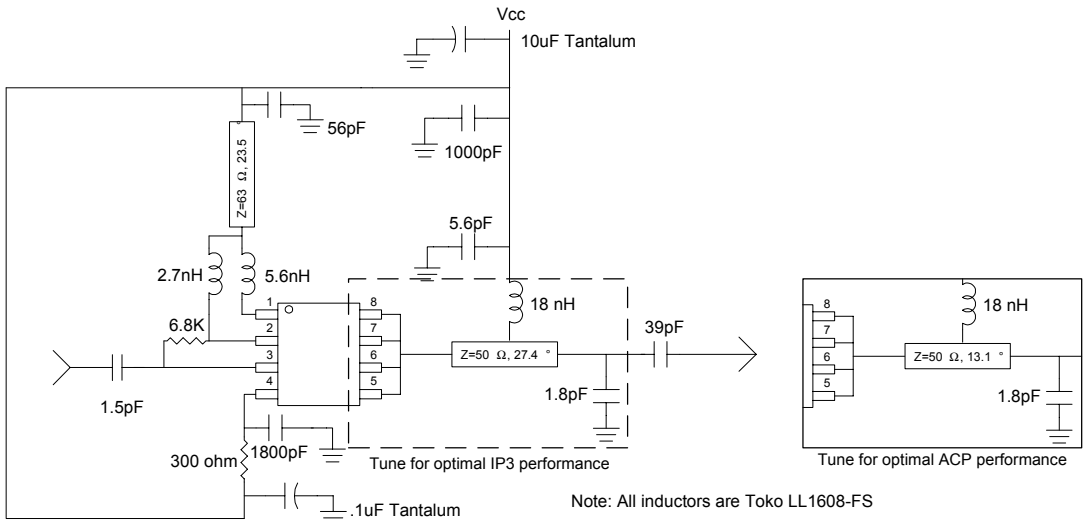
Vcc

10uF Tantalum

56pF

1000pF

Z=63 Ω, 23.5

5.6pF

2.7nH

5.6nH

18 nH

1

8

2

7

6.8K

3

6

4

5

Z=50 Ω, 27.4 °

39pF

1.5pF

1.8pF

300 ohm

1800pF

Tune for optimal IP3 performance

.1uF Tantalum

8

7

6

5

18 nH

Z=50 Ω, 13.1 °

1.8pF

Tune for optimal ACP performance

Note: All inductors are Toko LL1608-FS